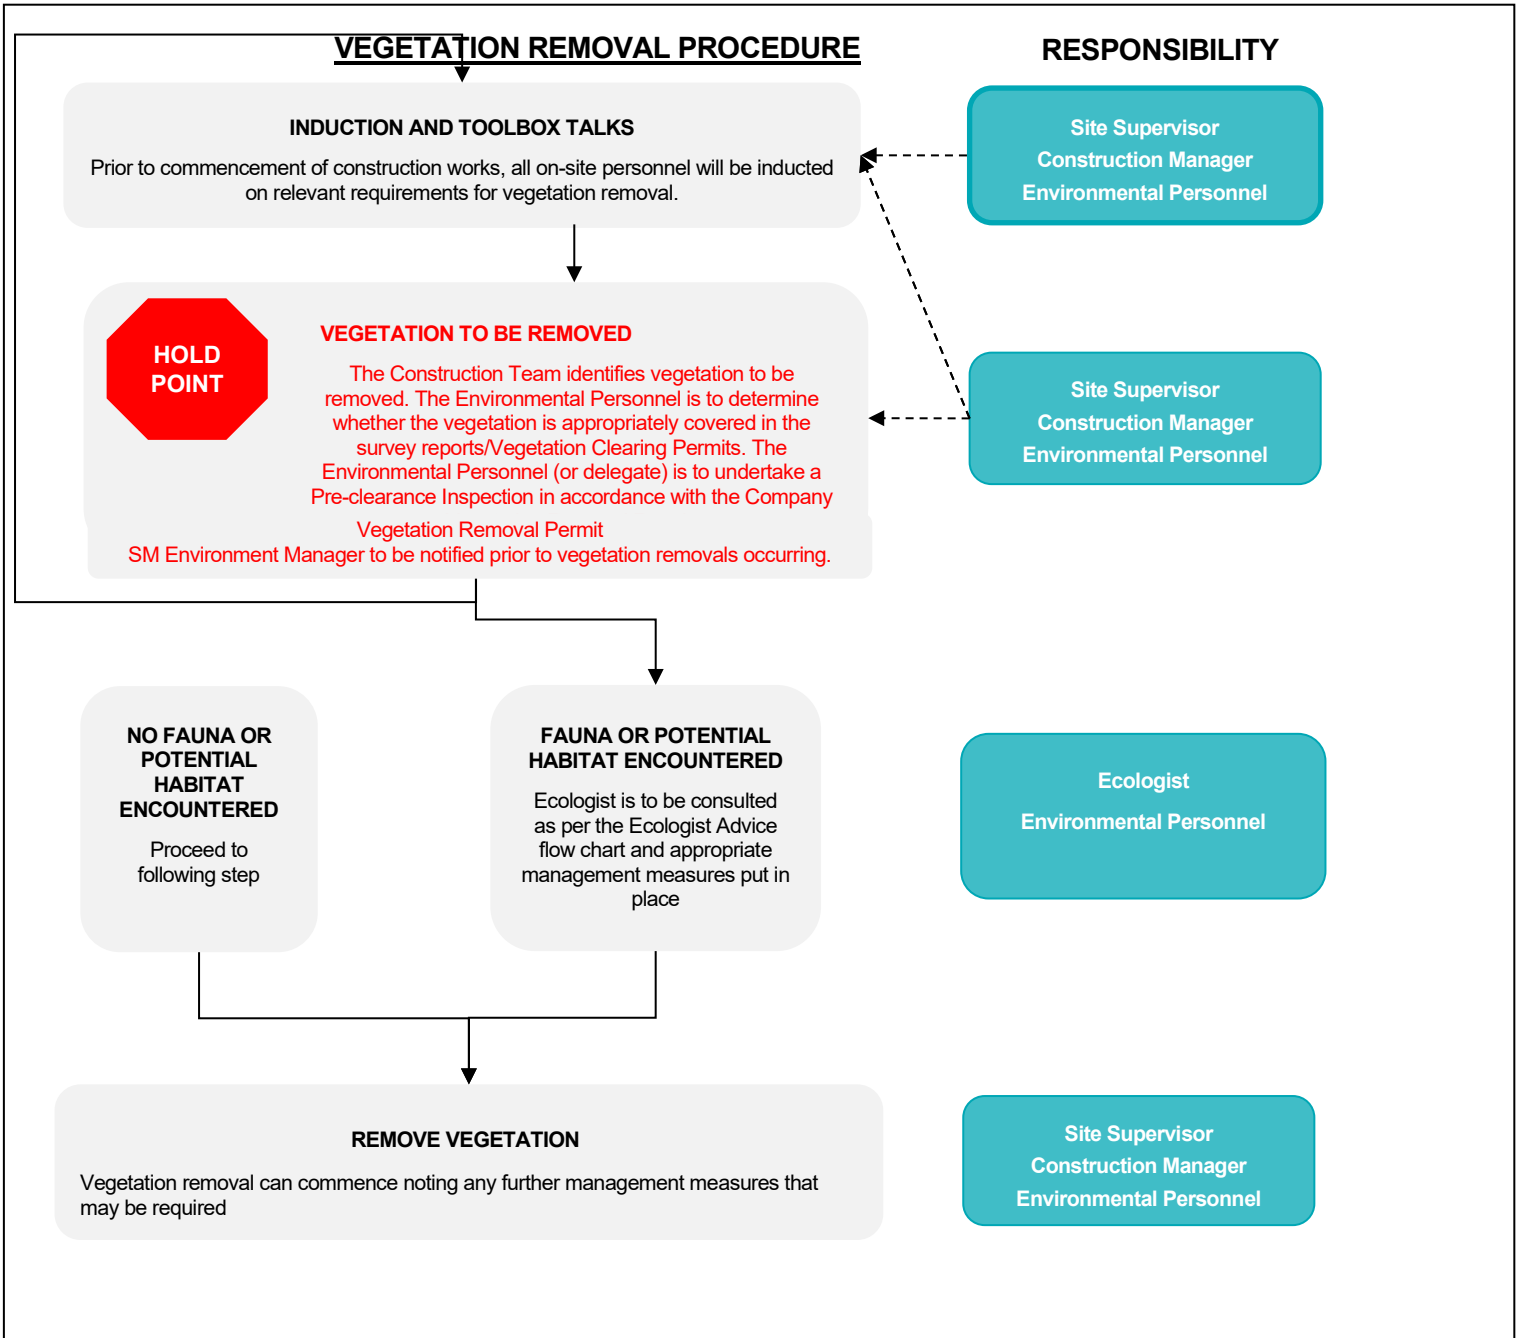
VEGETATION REMOVAL PROCEDURE

RESPONSIBILITY

INDUCTION AND TOOLBOX TALKS

Prior to commencement of construction works, all on-site personnel will be inducted on relevant requirements for vegetation removal.

Site Supervisor
Construction Manager
Environmental Personnel

HOLD POINT

VEGETATION TO BE REMOVED

The Construction Team identifies vegetation to be removed. The Environmental Personnel is to determine whether the vegetation is appropriately covered in the survey reports/Vegetation Clearing Permits. The Environmental Personnel (or delegate) is to undertake a Pre-clearance Inspection in accordance with the Company Vegetation Removal Permit
SM Environment Manager to be notified prior to vegetation removals occurring.

Site Supervisor
Construction Manager
Environmental Personnel

NO FAUNA OR POTENTIAL HABITAT ENCOUNTERED

Proceed to following step

FAUNA OR POTENTIAL HABITAT ENCOUNTERED

Ecologist is to be consulted as per the Ecologist Advice flow chart and appropriate management measures put in place

Ecologist
Environmental Personnel

REMOVE VEGETATION

Vegetation removal can commence noting any further management measures that may be required

Site Supervisor
Construction Manager
Environmental Personnel